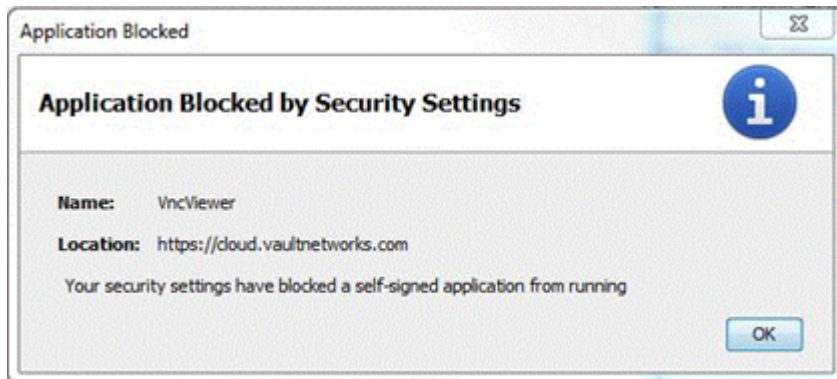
Application Blocked

Application Blocked by Security Settings

i

Name: VncViewer

Location: https://cloud.vaultnetworks.com

Your security settings have blocked a self-signed application from running

OK